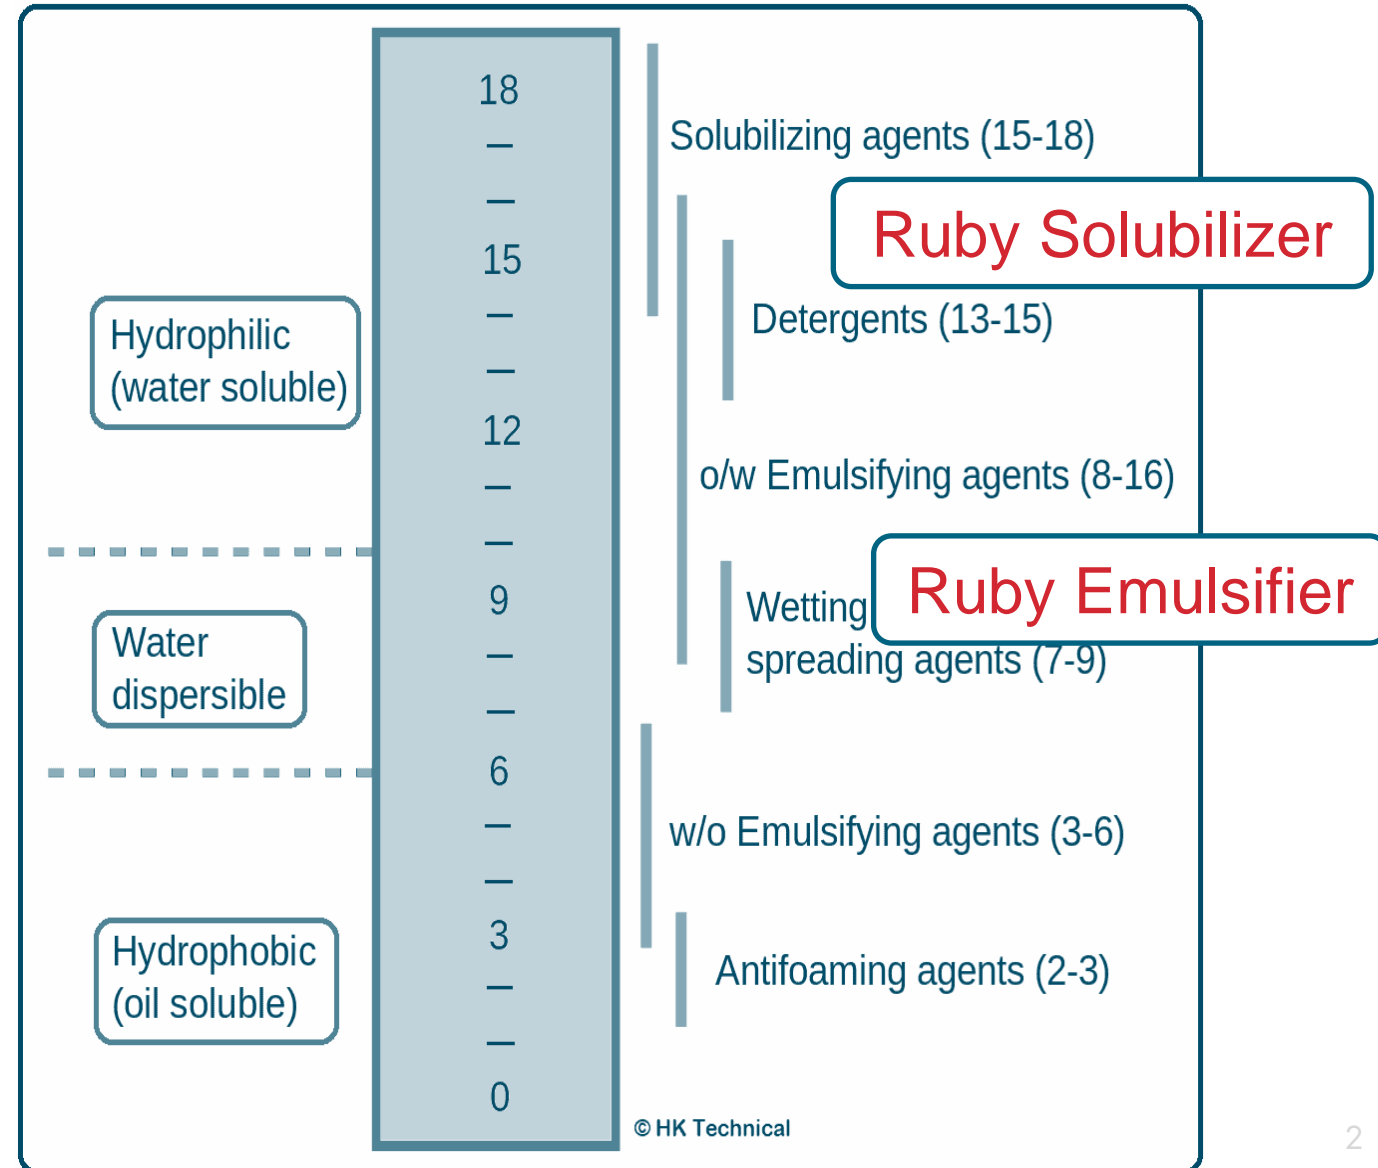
18

15

12

9

6

3

0

Hydrophilic (water soluble)

Water dispersible

Hydrophobic (oil soluble)

Solubilizing agents (15-18)

Ruby Solubilizer

Detergents (13-15)

o/w Emulsifying agents (8-16)

Wetting

Ruby Emulsifier

spreading agents (7-9)

w/o Emulsifying agents (3-6)

Antifoaming agents (2-3)

© HK Technical

2